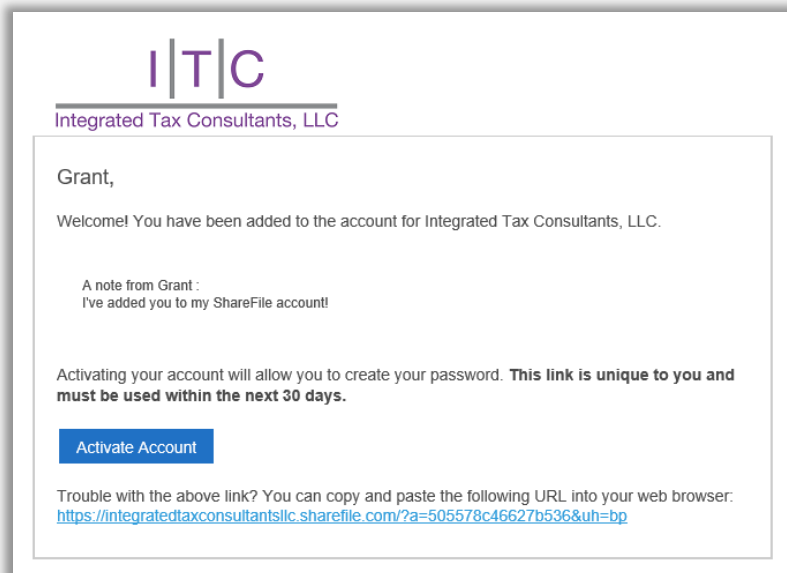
I|T|C
Integrated Tax Consultants, LLC

Grant,

Welcome! You have been added to the account for Integrated Tax Consultants, LLC.

A note from Grant :
I've added you to my ShareFile account!

Activating your account will allow you to create your password. **This link is unique to you and must be used within the next 30 days.**

Activate Account

Trouble with the above link? You can copy and paste the following URL into your web browser:
https://integratedtaxconsultantsllc.sharefile.com/?a=505578c46627b536&uh=bp